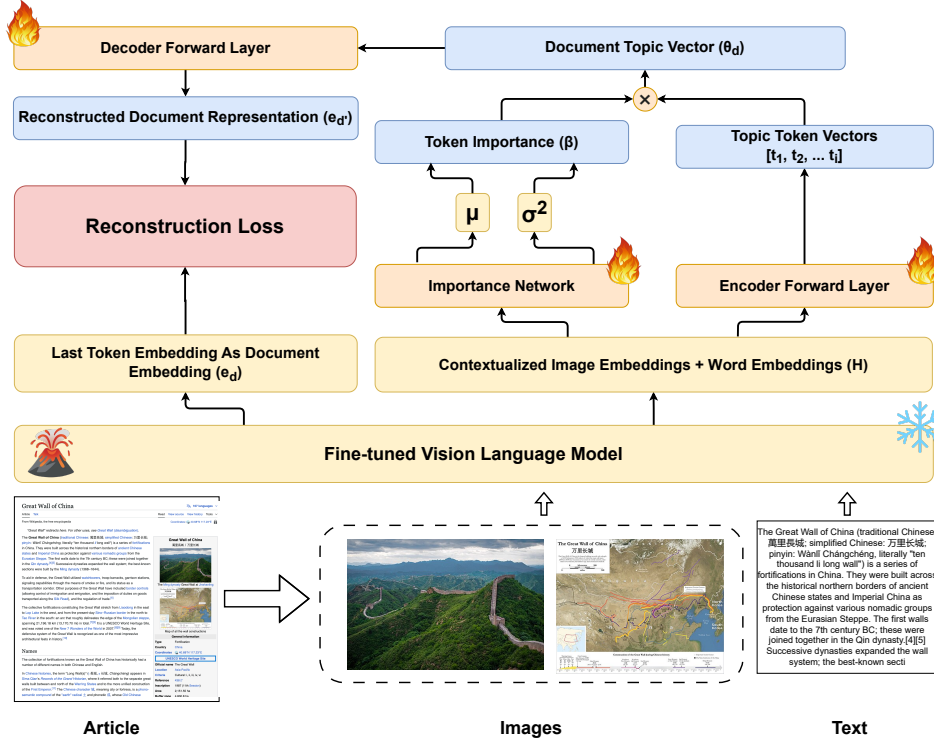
Decoder Forward Layer

Document Topic Vector ($\theta_d$)

Reconstructed Document Representation ($e_{d'}$)

Token Importance ($\beta$)

Topic Token Vectors [$t_1$, $t_2$, ... $t_i$]

Reconstruction Loss

$\mu$

$\sigma^2$

Importance Network

Encoder Forward Layer

Last Token Embedding As Document Embedding ($e_d$)

Contextualized Image Embeddings + Word Embeddings (H)

Fine-tuned Vision Language Model

Great Wall of China

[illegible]

Great Wall of China

万里长城

The Great Wall of China (traditional Chinese: 萬里長城; simplified Chinese: 万里长城; pinyin: Wànlǐ Chángchéng, literally "ten thousand li long wall") is a series of fortifications in China. They were built across the historical northern borders of ancient Chinese states and Imperial China as protection against various nomadic groups from the Eurasian Steppe. The first walls date to the 7th century BC; these were joined together in the Qin dynasty.[4][5] Successive dynasties expanded the wall system; the best-known secti

Article

Images

Text